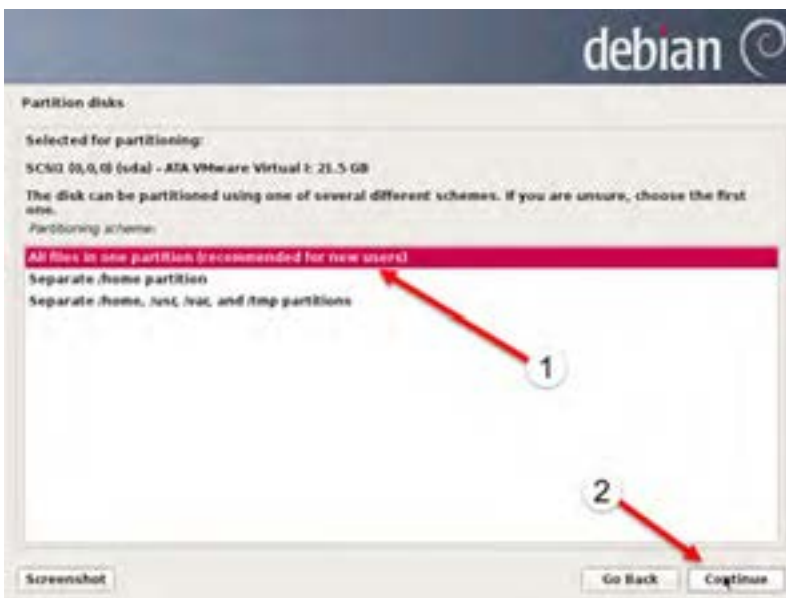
debian

Partition disks

Selected for partitioning:

SCSI3 (0,0,0) (sda) - ATA VMware Virtual I: 21.5 GB

The disk can be partitioned using one of several different schemes. If you are unsure, choose the first one.

Partitioning scheme:

All files in one partition (recommended for new users)

Separate /home partition

Separate /home, /usr, /var, and /tmp partitions

1

2

Screenshot

Go Back

Continue